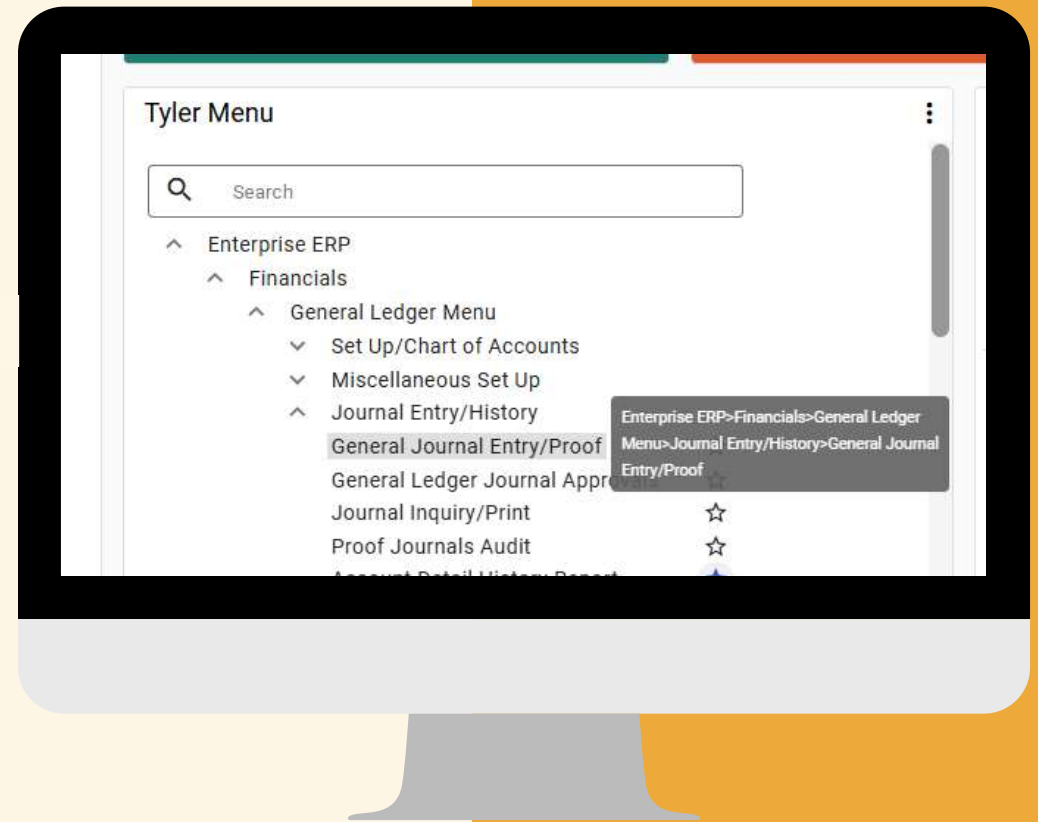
Tyler Menu

Search

Enterprise ERP
Financials
General Ledger Menu
Set Up/Chart of Accounts
Miscellaneous Set Up
Journal Entry/History
General Journal Entry/Proof
General Ledger Journal Appro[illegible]
Journal Inquiry/Print
Proof Journals Audit
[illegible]

Enterprise ERP>Financials>General Ledger Menu>Journal Entry/History>General Journal Entry/Proof